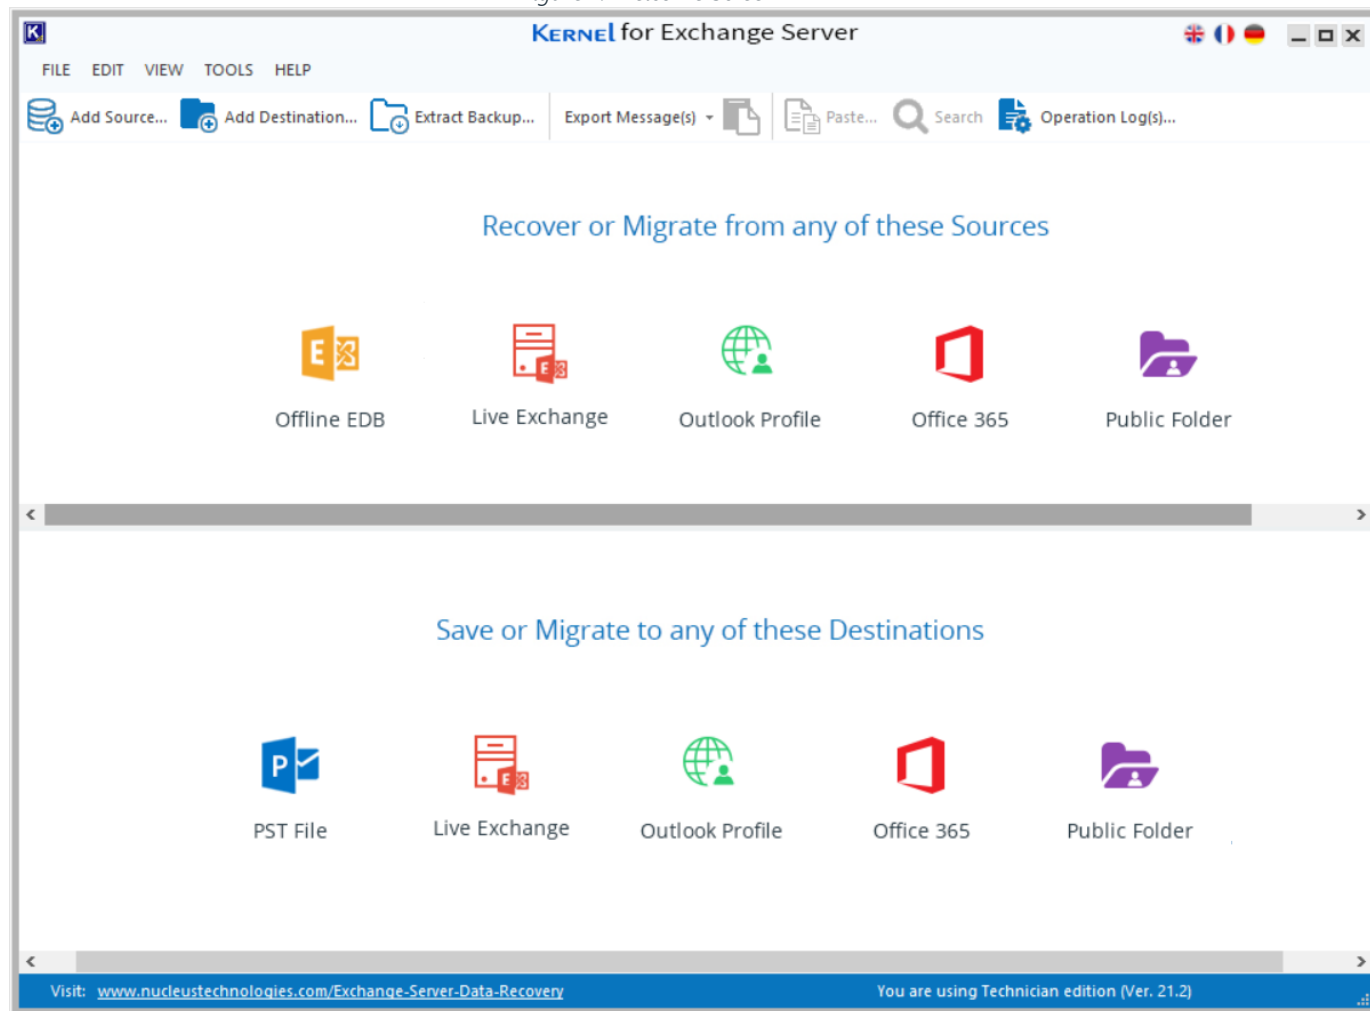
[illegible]

Kernel for Exchange Server

FILE EDIT VIEW TOOLS HELP

Add Source... Add Destination... Extract Backup... Export Message(s) Paste... Search Operation Log(s)...

Recover or Migrate from any of these Sources

Offline EDB Live Exchange Outlook Profile Office 365 Public Folder

Save or Migrate to any of these Destinations

PST File Live Exchange Outlook Profile Office 365 Public Folder

Visit: www.nucleustechnologies.com/Exchange-Server-Data-Recovery You are using Technician edition (Ver. 21.2)